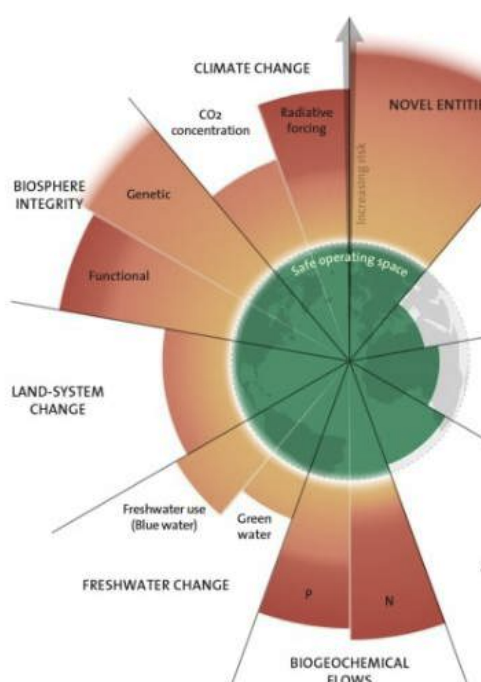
CLIMATE CHANGE

$CO_2$ concentration

Radiative forcing

NOVEL ENTITI

Increasing risk

BIOSPHERE INTEGRITY

Genetic

Functional

Safe operating space

LAND-SYSTEM CHANGE

Freshwater use (Blue water)

Green water

FRESHWATER CHANGE

P

N

BIOGEOCHEMICAL FLOWS